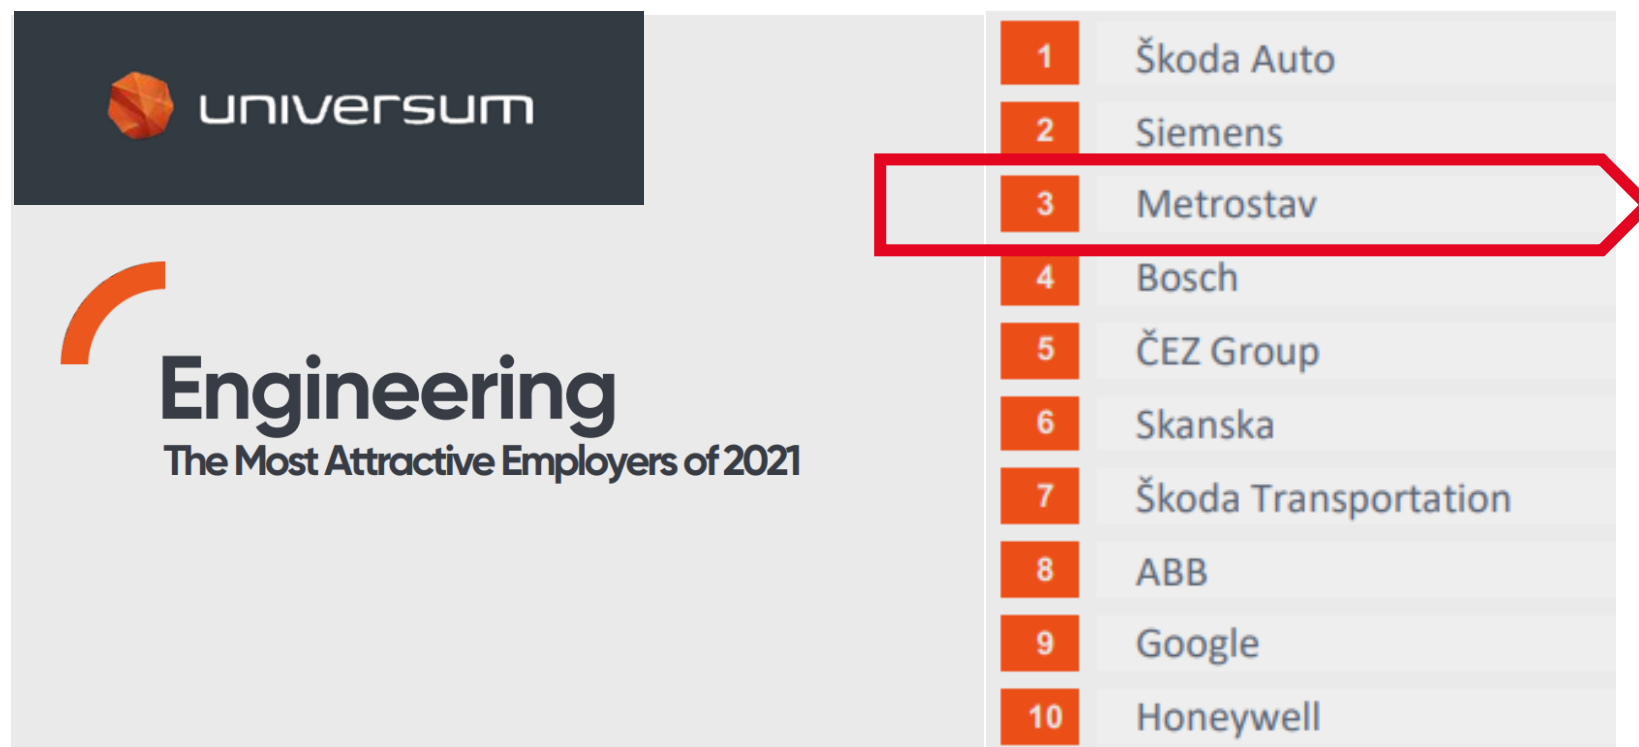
universum

Engineering
The Most Attractive Employers of 2021

| | |
|---|---|
| 1 | Škoda Auto |
| 2 | Siemens |
| 3 | Metrostav |
| 4 | Bosch |
| 5 | ČEZ Group |
| 6 | Skanska |
| 7 | Škoda Transportation |
| 8 | ABB |
| 9 | Google |
| 10 | Honeywell |